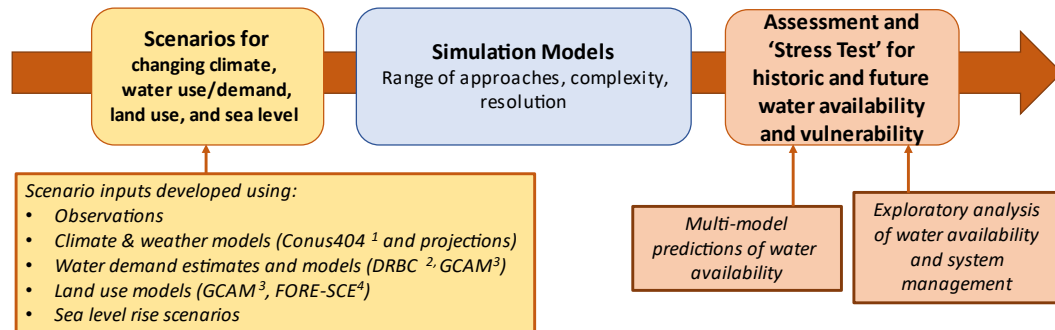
Scenarios for changing climate, water use/demand, land use, and sea level

Simulation Models
Range of approaches, complexity, resolution

Assessment and 'Stress Test' for historic and future water availability and vulnerability

Scenario inputs developed using:
• Observations
• Climate & weather models (Conus404 $^{1}$ and projections)
• Water demand estimates and models (DRBC $^{2,}$ GCAM$^{3}$)
• Land use models (GCAM$^{3}$, FORE-SCE$^{4}$)
• Sea level rise scenarios

Multi-model predictions of water availability

Exploratory analysis of water availability and system management